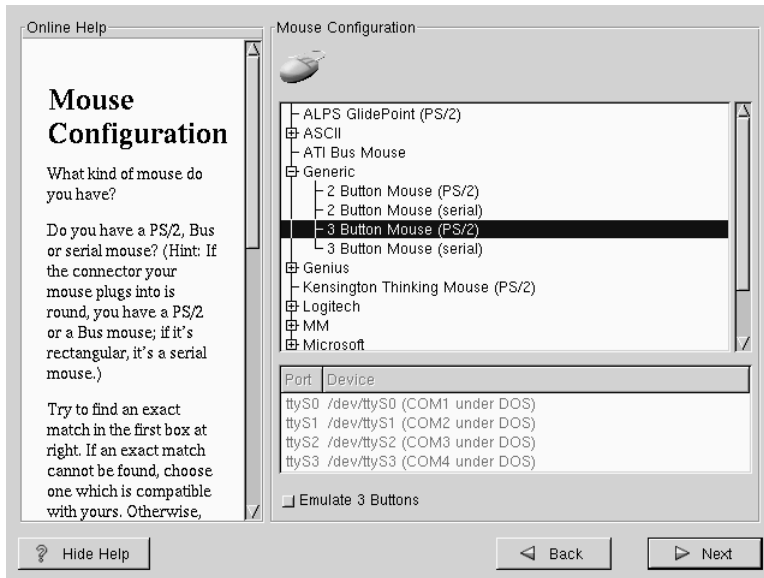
Online Help

Mouse Configuration

What kind of mouse do you have?

Do you have a PS/2, Bus or serial mouse? (Hint: If the connector your mouse plugs into is round, you have a PS/2 or a Bus mouse; if it's rectangular, it's a serial mouse.)

Try to find an exact match in the first box at right. If an exact match cannot be found, choose one which is compatible with yours. Otherwise,

Mouse Configuration

ALPS GlidePoint (PS/2)
ASCII
ATI Bus Mouse
Generic
2 Button Mouse (PS/2)
2 Button Mouse (serial)
3 Button Mouse (PS/2)
3 Button Mouse (serial)
Genius
Kensington Thinking Mouse (PS/2)
Logitech
MM
Microsoft

| Port | Device |
|---|---|
| ttyS0 | /dev/ttyS0 (COM1 under DOS) |
| ttyS1 | /dev/ttyS1 (COM2 under DOS) |
| ttyS2 | /dev/ttyS2 (COM3 under DOS) |
| ttyS3 | /dev/ttyS3 (COM4 under DOS) |

Emulate 3 Buttons

Hide Help

Back

Next